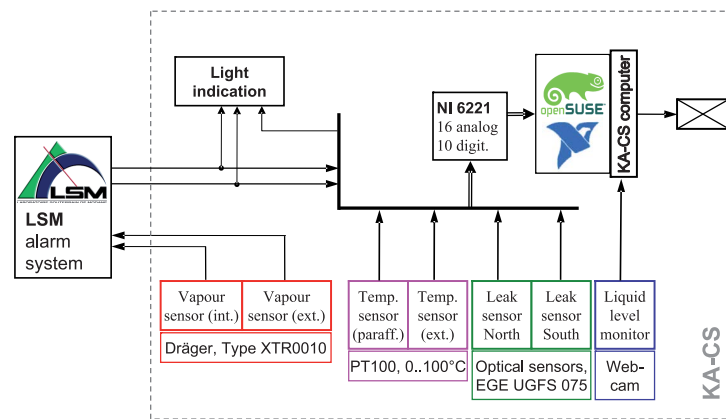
Light indication

NI 6221
16 analog
10 digit.

openSUSE

KA-CS computer

LSM

LSM
alarm
system

Vapour sensor (int.)

Vapour sensor (ext.)

Dräger, Type XTR0010

Temp. sensor (paraff.)

Temp. sensor (ext.)

PT100, 0..100°C

Leak sensor North

Leak sensor South

Optical sensors, EGE UGFS 075

Liquid level monitor

Web-cam

KA-CS